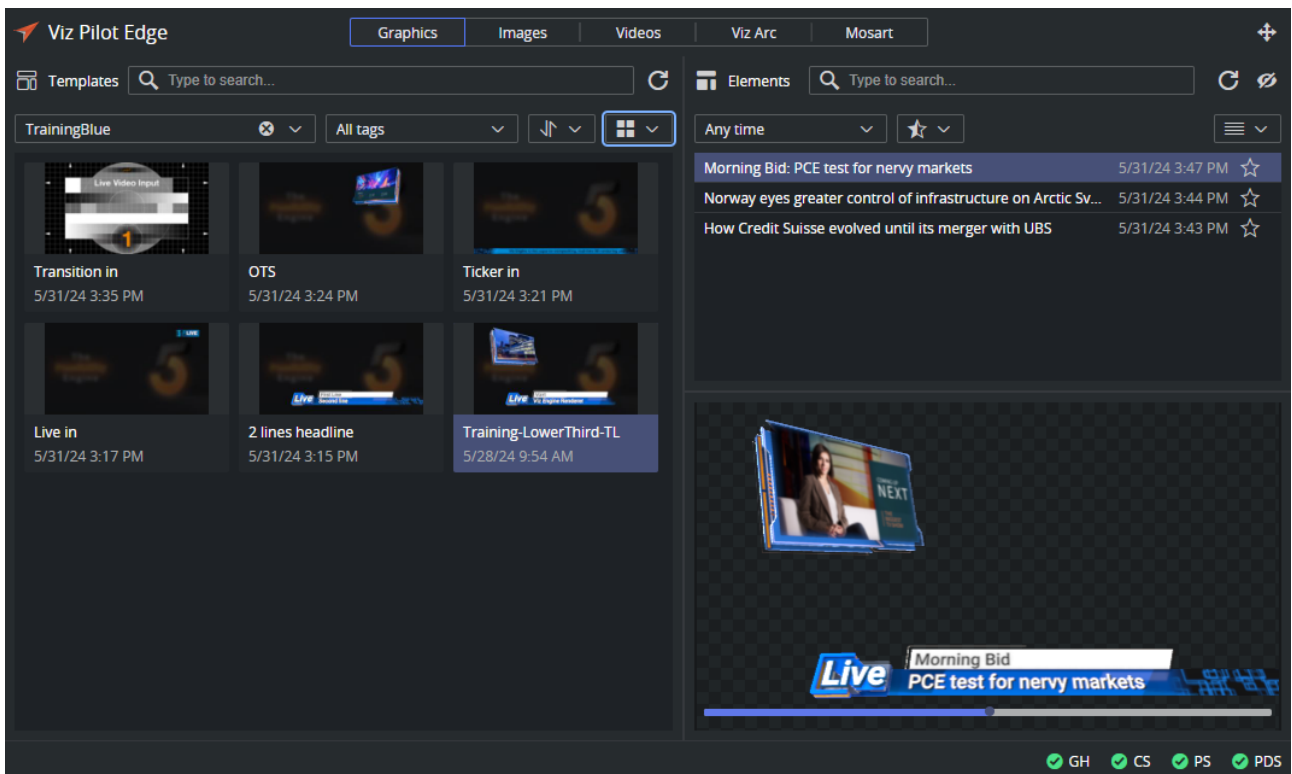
Viz Pilot Edge

Graphics | Images | Videos | Viz Arc | Mosart

Templates Type to search...

TrainingBlue
All tags

Live Video Input

Transition in
5/31/24 3:35 PM

OTS
5/31/24 3:24 PM

Ticker in
5/31/24 3:21 PM

Live in
5/31/24 3:17 PM

2 lines headline
5/31/24 3:15 PM

Training-LowerThird-TL
5/28/24 9:54 AM

Elements Type to search...

Any time

Morning Bid: PCE test for nervy markets 5/31/24 3:47 PM
Norway eyes greater control of infrastructure on Arctic Sv... 5/31/24 3:44 PM
How Credit Suisse evolved until its merger with UBS 5/31/24 3:43 PM

NEXT

Live
Morning Bid
PCE test for nervy markets

GH CS PS PDS